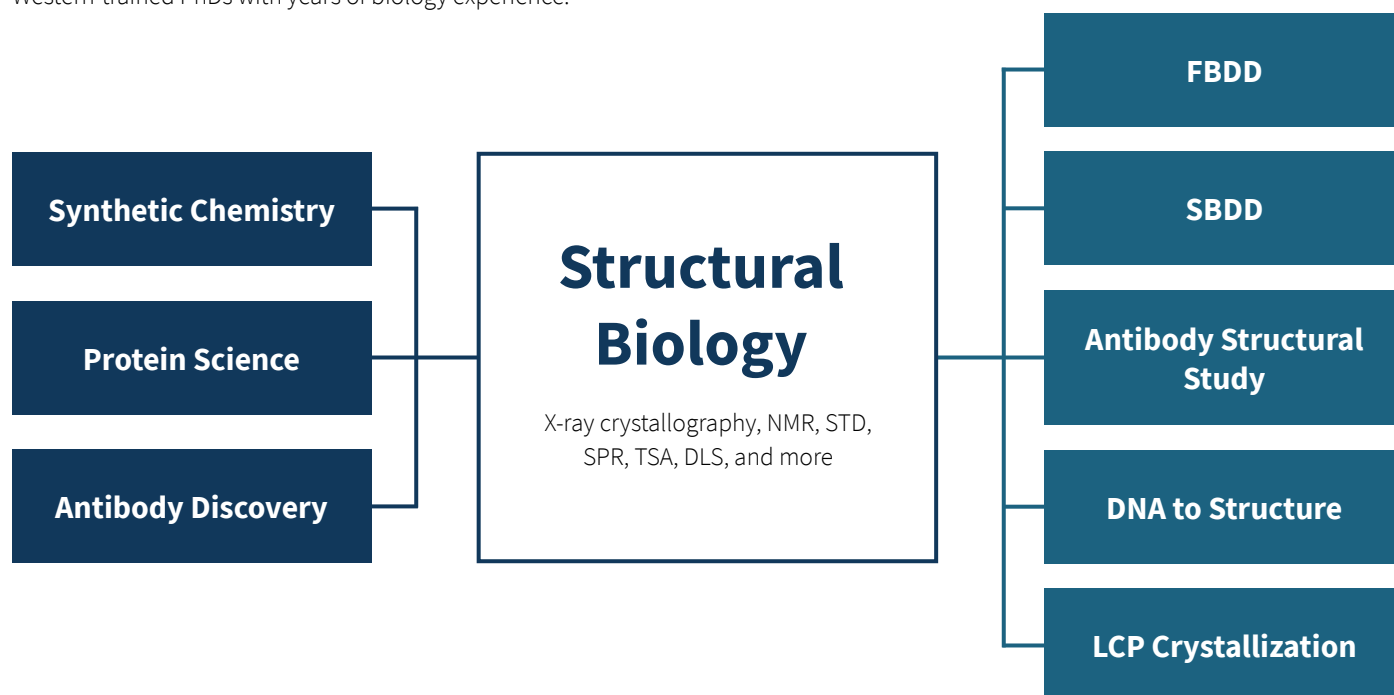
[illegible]

Synthetic Chemistry

Protein Science

Antibody Discovery

Structural Biology

X-ray crystallography, NMR, STD, SPR, TSA, DLS, and more

FBDD

SBDD

Antibody Structural Study

DNA to Structure

LCP Crystallization